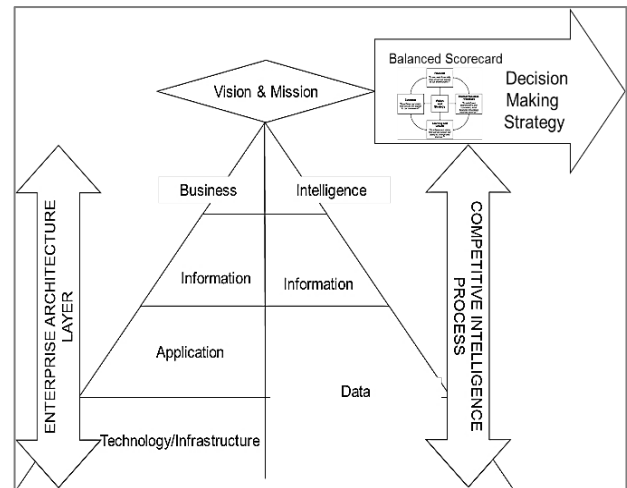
Balanced Scorecard

Decision Making Strategy

Vision & Mission

Business

Intelligence

Information

Information

Application

Data

Technology/Infrastructure

ENTERPRISE ARCHITECTURE LAYER

COMPETITIVE INTELLIGENCE PROCESS